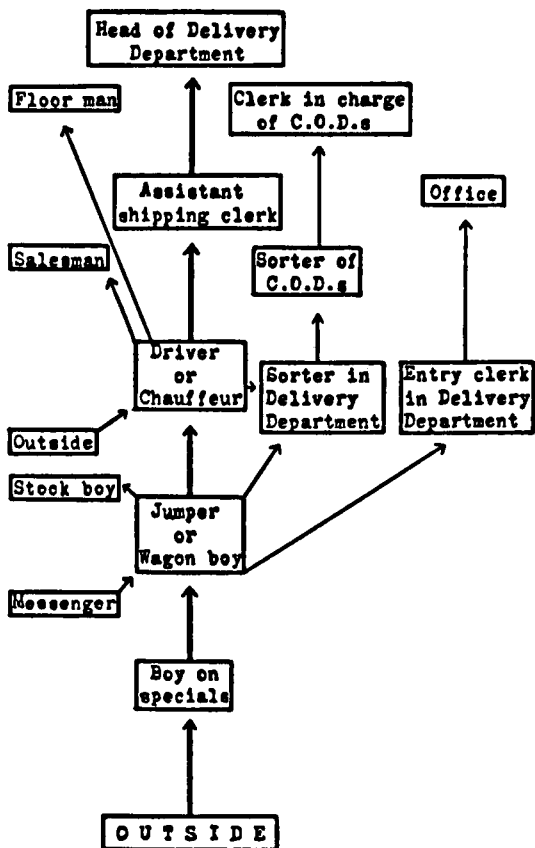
Head of Delivery Department

Floor man

Clerk in charge of C.O.D.s

Assistant shipping clerk

Office

Salesman

Sorter of C.O.D.s

Driver or Chauffeur

Sorter in Delivery Department

Entry clerk in Delivery Department

Outside

Stock boy

Jumper or Wagon boy

Messenger

Boy on specials

OUTSIDE